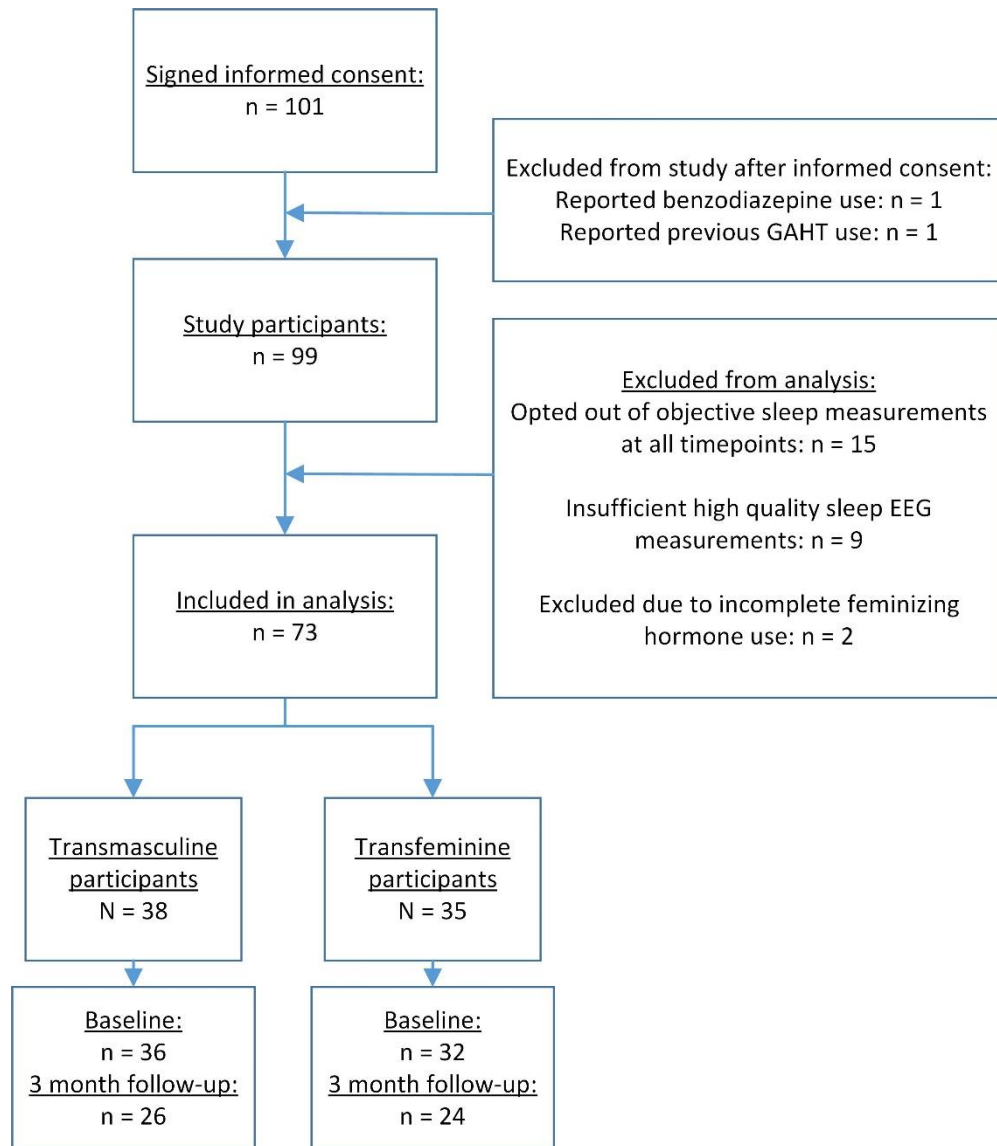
Signed informed consent:
n = 101

Excluded from study after informed consent:
Reported benzodiazepine use: n = 1
Reported previous GAHT use: n = 1

Study participants:
n = 99

Excluded from analysis:
Opted out of objective sleep measurements at all timepoints: n = 15

Insufficient high quality sleep EEG measurements: n = 9

Excluded due to incomplete feminizing hormone use: n = 2

Included in analysis:
n = 73

Transmasculine participants
N = 38

Transfeminine participants
N = 35

Baseline:
n = 36
3 month follow-up:
n = 26

Baseline:
n = 32
3 month follow-up:
n = 24